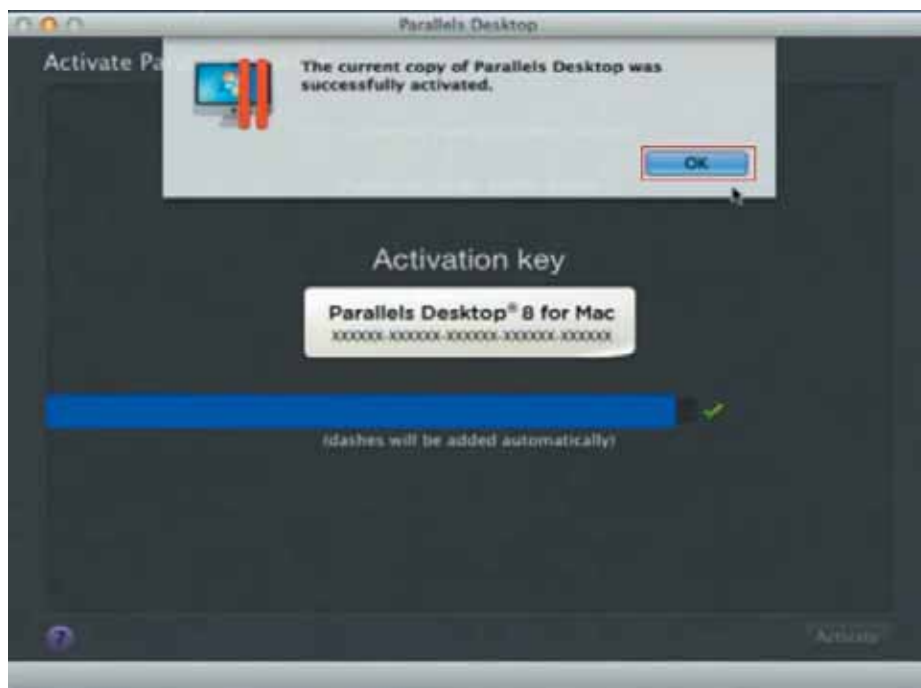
Parallels Desktop

Activate Pa

The current copy of Parallels Desktop was successfully activated.

OK

Activation key

Parallels Desktop® 8 for Mac
XXXXXX-XXXXXX-XXXXXX-XXXXXX-XXXXXX

(dashes will be added automatically)

?

Activate